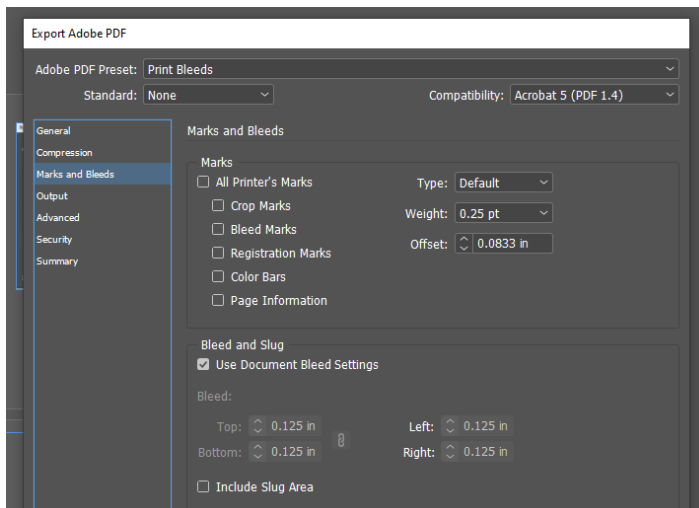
Export Adobe PDF

Adobe PDF Preset: Print Bleeds

Standard: None

Compatibility: Acrobat 5 (PDF 1.4)

General
Compression
Marks and Bleeds
Output
Advanced
Security
Summary

Marks and Bleeds

Marks

All Printer's Marks

Crop Marks

Bleed Marks

Registration Marks

Color Bars

Page Information

Type: Default

Weight: 0.25 pt

Offset: 0.0833 in

Bleed and Slug

Use Document Bleed Settings

Bleed:

Top: 0.125 in

Bottom: 0.125 in

Left: 0.125 in

Right: 0.125 in

Include Slug Area